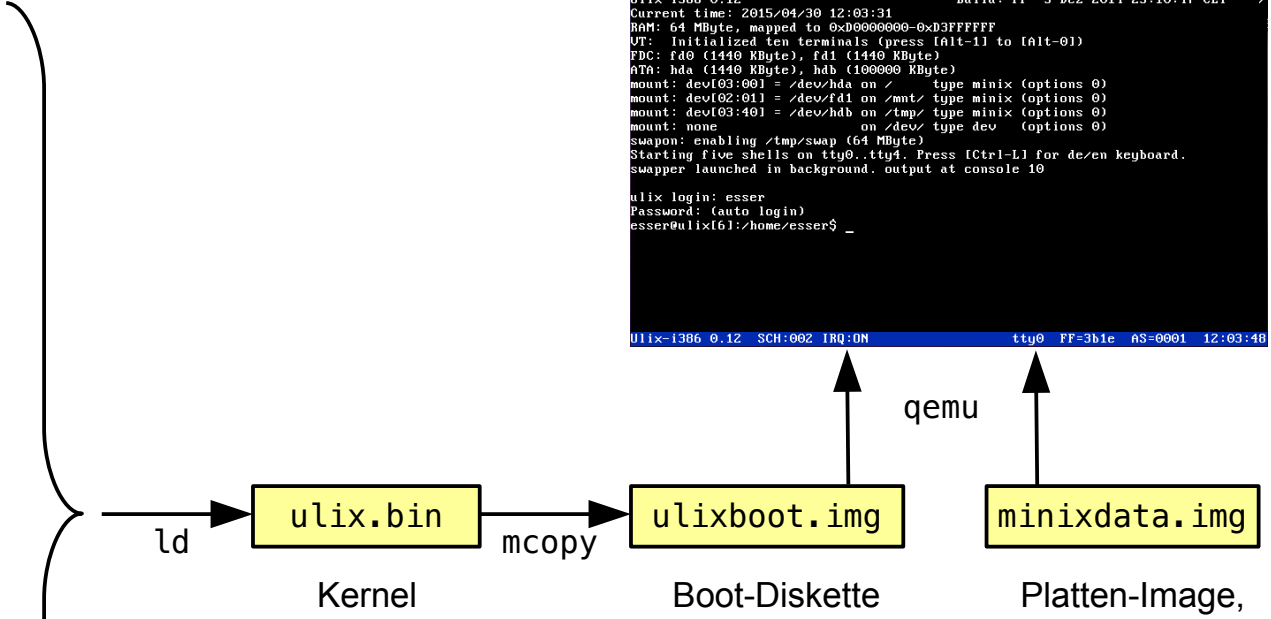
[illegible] Build: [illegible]
Current time: 2015/04/30 12:03:31
RAM: 64 MByte, mapped to 0xD0000000-0xD3FFFFFF
VT: Initialized ten terminals (press [Alt-1] to [Alt-0])
FDC: fd0 (1440 KByte), fd1 (1440 KByte)
ATA: hda (1440 KByte), hdb (100000 KByte)
mount: dev[03:00] = /dev/hda on / type minix (options 0)
mount: dev[02:01] = /dev/fd1 on /mnt/ type minix (options 0)
mount: dev[03:40] = /dev/hdb on /tmp/ type minix (options 0)
mount: none on /dev/ type dev (options 0)
swapon: enabling /tmp/swap (64 MByte)
Starting five shells on tty0..tty4. Press [Ctrl-L] for de/en keyboard.
swapper launched in background. output at console 10

ulix login: esser
Password: (auto login)
esser@ulix[6]:/home/esser$ _

Ulix-i386 0.12 SCH:002 IRQ:ON tty0 FF=3b1e AS=0001 12:03:48

qemu

ld

ulix.bin

mcopy

ulixboot.img

minixdata.img

Kernel

Boot-Diskette

Platten-Image,